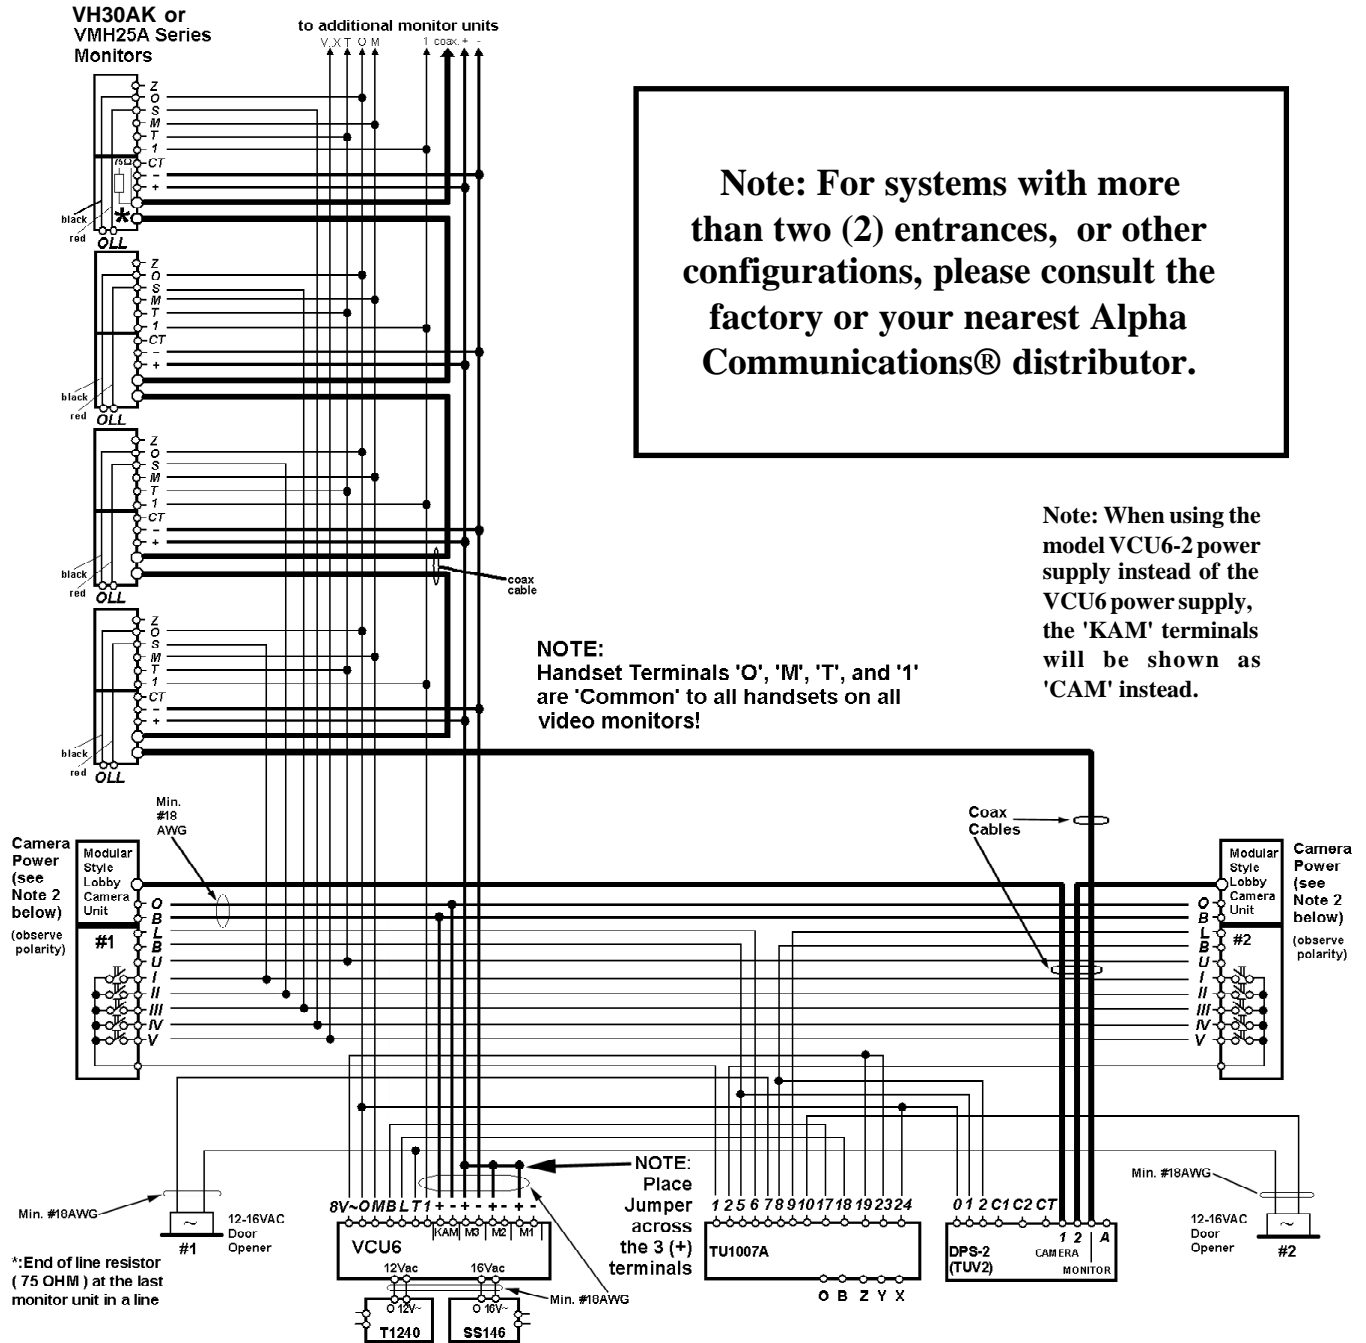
VH30AK or
VMH25A Series
Monitors

to additional monitor units

V X T O M 1 coax + -

Z
O
S
M
T
1
CT
-
+
75Ω
black
red
*
OLL

Z
O
S
M
T
1
CT
-
+
black
red
OLL

Z
O
S
M
T
1
CT
-
+
black
red
OLL

coax cable

Z
O
S
M
T
1
CT
-
+
black
red
OLL

Note: For systems with more than two (2) entrances, or other configurations, please consult the factory or your nearest Alpha Communications® distributor.

Note: When using the model VCU6-2 power supply instead of the VCU6 power supply, the 'KAM' terminals will be shown as 'CAM' instead.

NOTE:
Handset Terminals 'O', 'M', 'T', and '1' are 'Common' to all handsets on all video monitors!

Min. #18 AWG

Coax Cables

Camera Power (see Note 2 below) (observe polarity)

Modular Style Lobby Camera Unit

#1

O B L B U I II III IV V

Modular Style Lobby Camera Unit

Camera Power (see Note 2 below) (observe polarity)

#2

O B L B U I II III IV V

Min. #18AWG

12-16VAC Door Opener

#1

*:End of line resistor ( 75 OHM ) at the last monitor unit in a line

8V~ O M B L T 1 + - + - + - + -
KAM M3 M2 M1
VCU6
12Vac 16Vac

NOTE: Place Jumper across the 3 (+) terminals

Min. #18AWG

O 12V~
T1240

O 16V~
SS146

1 2 5 6 7 8 9 10 17 18 19 23 24
TU1007A
O B Z Y X

0 1 2 C1 C2 CT 1 2 A
DPS-2 (TUV2)
CAMERA
MONITOR

Min. #18AWG

12-16VAC Door Opener

#2